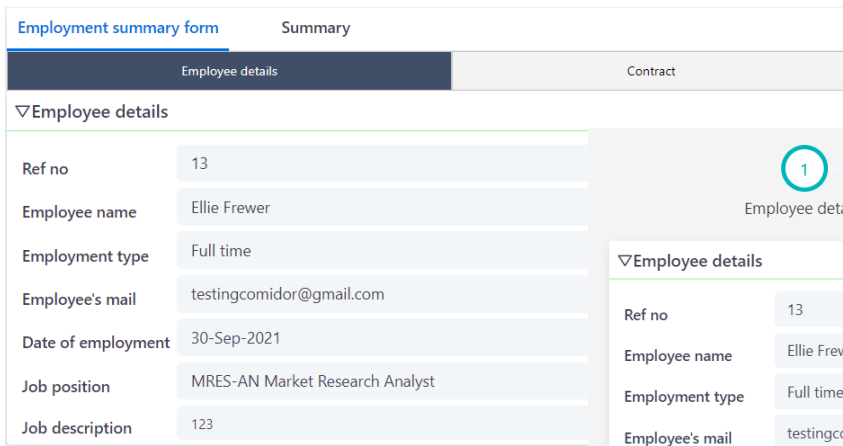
Employment summary form | Summary

Employee details | Contract

▽Employee details

Ref no | 13
Employee name | Ellie Frewer
Employment type | Full time
Employee's mail | testingcomidor@gmail.com
Date of employment | 30-Sep-2021
Job position | MRES-AN Market Research Analyst
Job description | 123

1

Employee deta

▽Employee details

Ref no | 13
Employee name | Ellie Frew
Employment type | Full time
Employee's mail | testingco